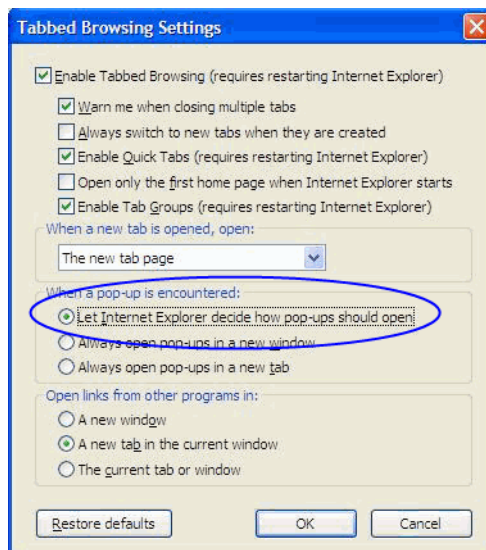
Tabbed Browsing Settings

Enable Tabbed Browsing (requires restarting Internet Explorer)

Warn me when closing multiple tabs

Always switch to new tabs when they are created

Enable Quick Tabs (requires restarting Internet Explorer)

Open only the first home page when Internet Explorer starts

Enable Tab Groups (requires restarting Internet Explorer)

When a new tab is opened, open:

The new tab page

When a pop-up is encountered:

Let Internet Explorer decide how pop-ups should open

Always open pop-ups in a new window

Always open pop-ups in a new tab

Open links from other programs in:

A new window

A new tab in the current window

The current tab or window

Restore defaults

OK

Cancel